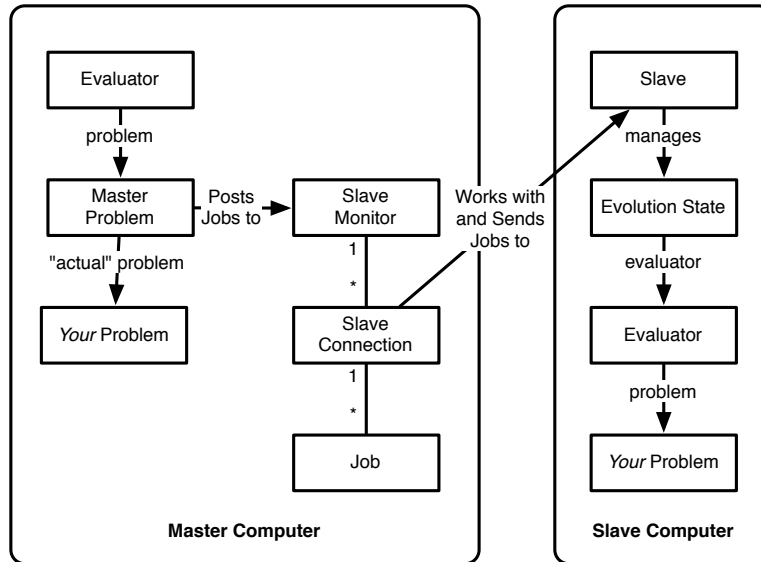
Evaluator

problem

Master Problem

Posts Jobs to

Slave Monitor

1

*

Slave Connection

1

*

Job

"actual" problem

*Your* Problem

Works with and Sends Jobs to

Master Computer

Slave

manages

Evolution State

evaluator

Evaluator

problem

*Your* Problem

Slave Computer